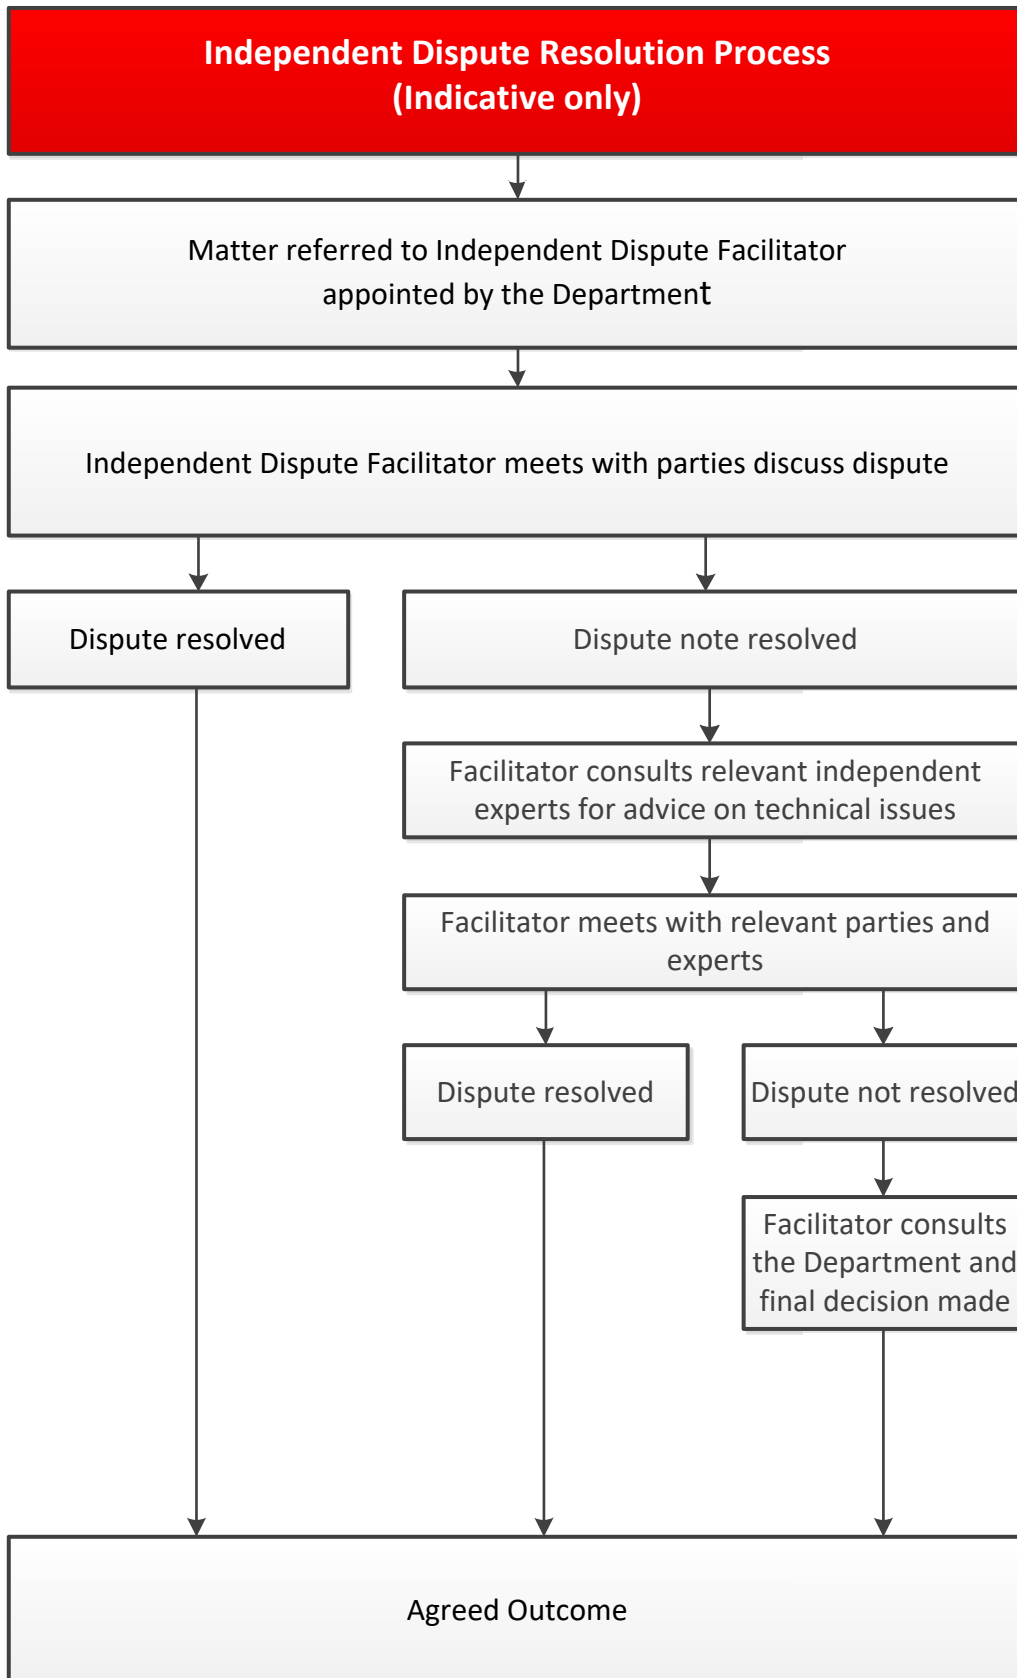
Independent Dispute Resolution Process
(Indicative only)

Matter referred to Independent Dispute Facilitator appointed by the Department

Independent Dispute Facilitator meets with parties discuss dispute

Dispute resolved

Dispute note resolved

Facilitator consults relevant independent experts for advice on technical issues

Facilitator meets with relevant parties and experts

Dispute resolved

Dispute not resolved

Facilitator consults the Department and final decision made

Agreed Outcome